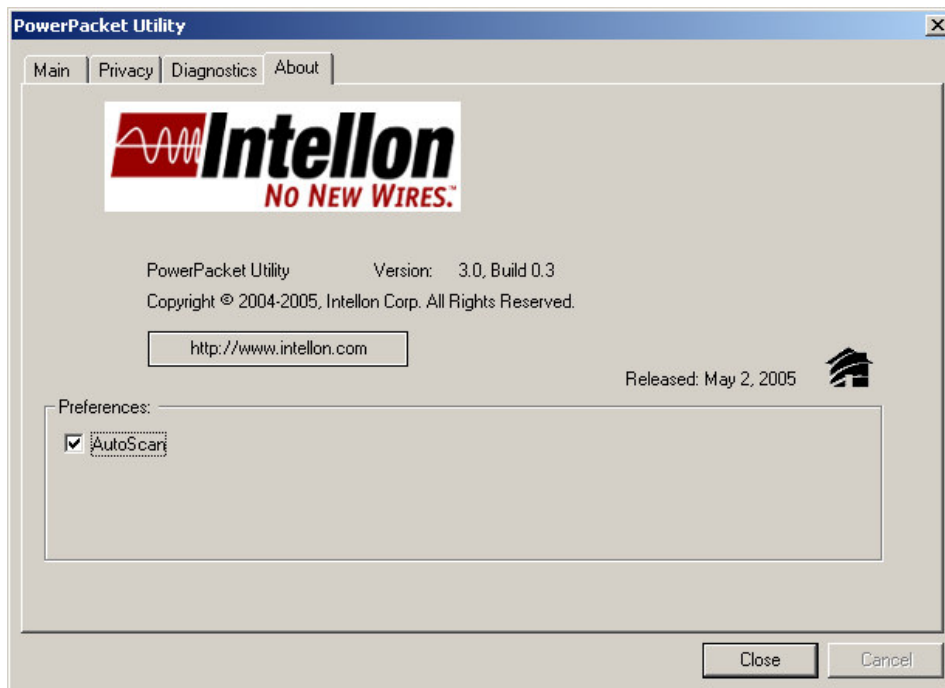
PowerPacket Utility

Main | Privacy | Diagnostics | About

Intellon
NO NEW WIRES.™

PowerPacket Utility Version: 3.0, Build 0.3

Copyright © 2004-2005, Intellon Corp. All Rights Reserved.

http://www.intellon.com

Released: May 2, 2005

Preferences:

☑ AutoScan

Close | Cancel